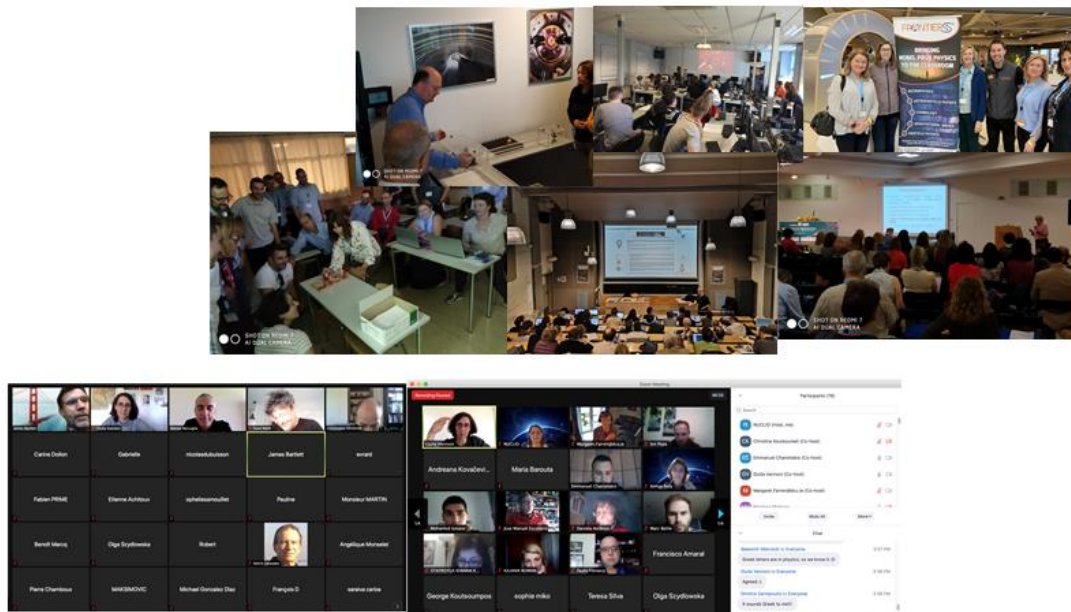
SHOT ON REDMI 7
AI DUAL CAMERA

SHOT ON REDMI 7
AI DUAL CAMERA

SHOT ON REDMI 7
AI DUAL CAMERA

FRONTIERS

BRINGING NOBEL PRIZE PHYSICS TO THE CLASSROOM

Carine Dollon
Gabrielle
nicolasdubuisson
James Bartlett
evrard
Fabien PRIME
Etienne Achtouz
ophelieaemouillet
Pauline
Monsieur MARTIN
Benoît Macq
Olga Szydlowska
Robert
Angélique Monselet
Pierre Chambost
MAKSIMOVIC
Michael Gonzalez Diaz
François D
saraiva carlos

Zoom Meeting
Recording Paused

Andreans Kovačević
Maria Barouta
Francisco Amaral
George Koutsoumpos
sophie miko
Teresa Silva
Olga Szydlowska

Participants (78)
Search
NUCLIO (Host, me)
Christina Koutsoumeli (Co-host)
Emmanouil Chaniotakis (Co-host)
Giulia Iannoni (Co-host)
Margarit Farrandiku (Co-host)
Invite
Mute All
More

Chat
Greek letters are in physics, so we know it :D
Agreed :)
It sounds Greek to me!!